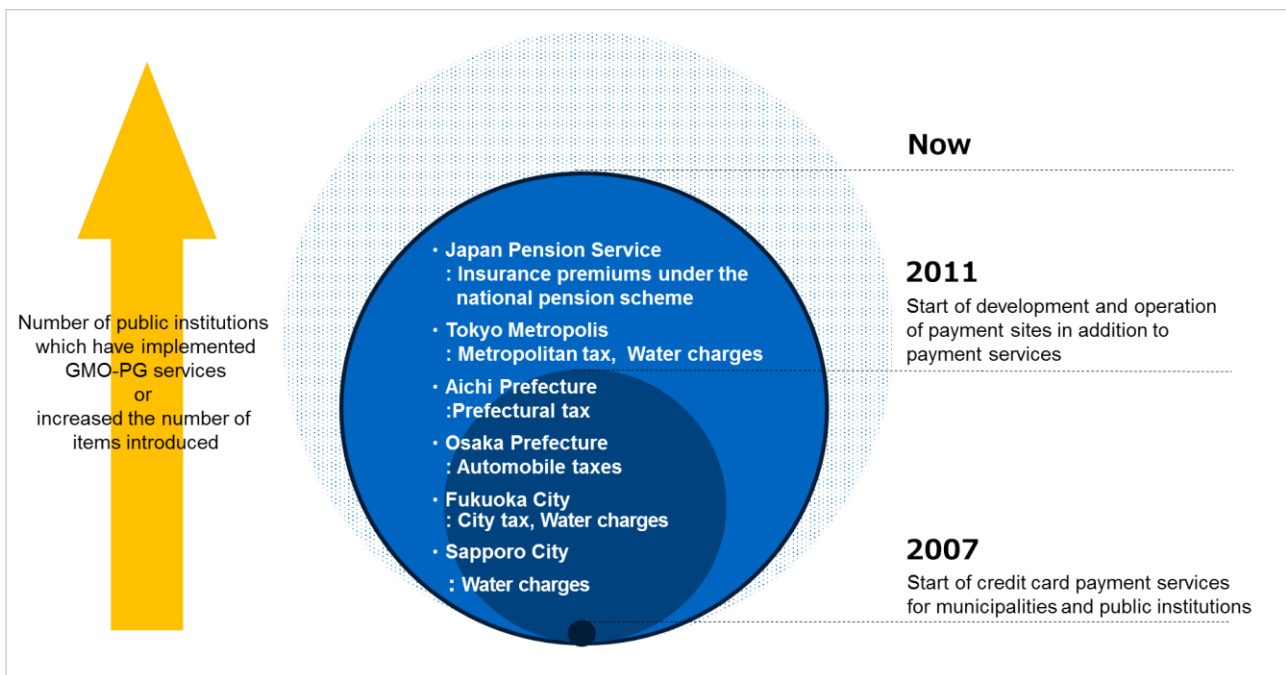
Number of public institutions which have implemented GMO-PG services
or
increased the number of items introduced

・Japan Pension Service
: Insurance premiums under the national pension scheme
・Tokyo Metropolis
: Metropolitan tax, Water charges
・Aichi Prefecture
:Prefectural tax
・Osaka Prefecture
: Automobile taxes
・Fukuoka City
: City tax, Water charges
・Sapporo City
: Water charges

Now

2011
Start of development and operation of payment sites in addition to payment services

2007
Start of credit card payment services for municipalities and public institutions